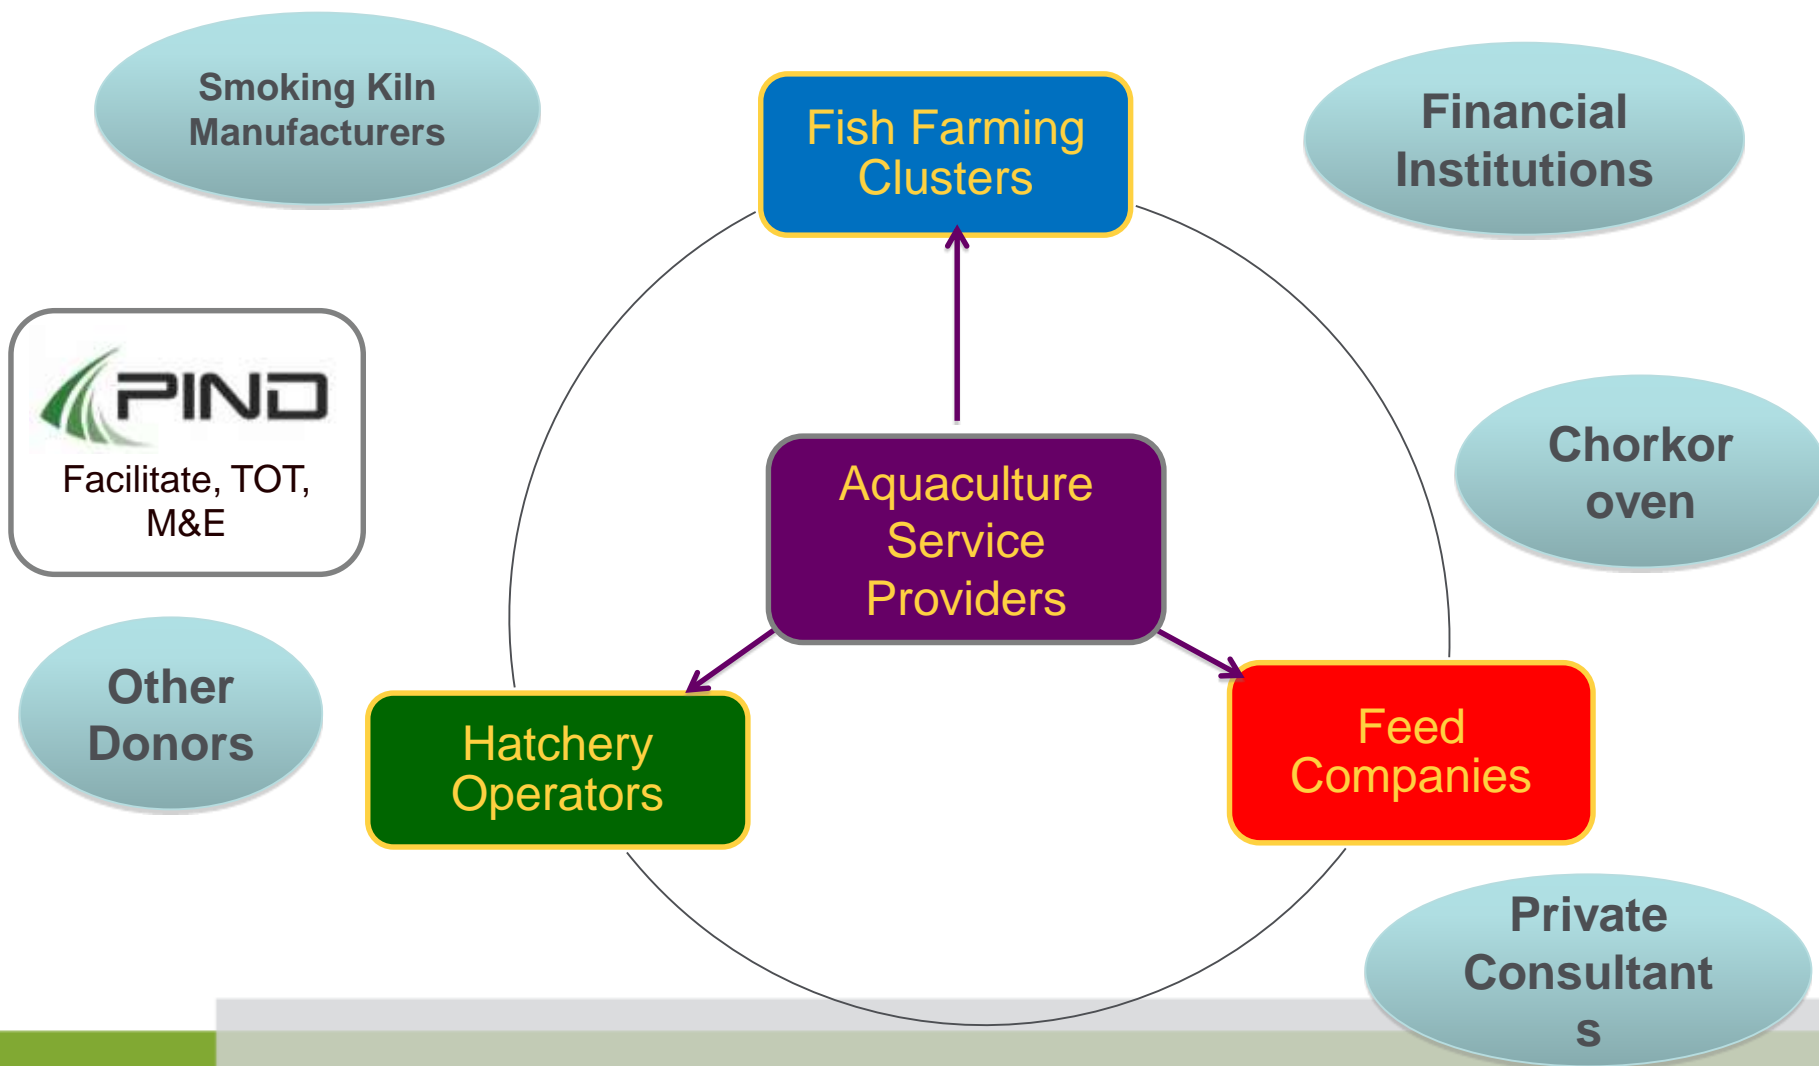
Smoking Kiln Manufacturers

Fish Farming Clusters

Financial Institutions

PIND

Facilitate, TOT, M&E

Aquaculture Service Providers

Chorkor oven

Other Donors

Hatchery Operators

Feed Companies

Private Consultant s